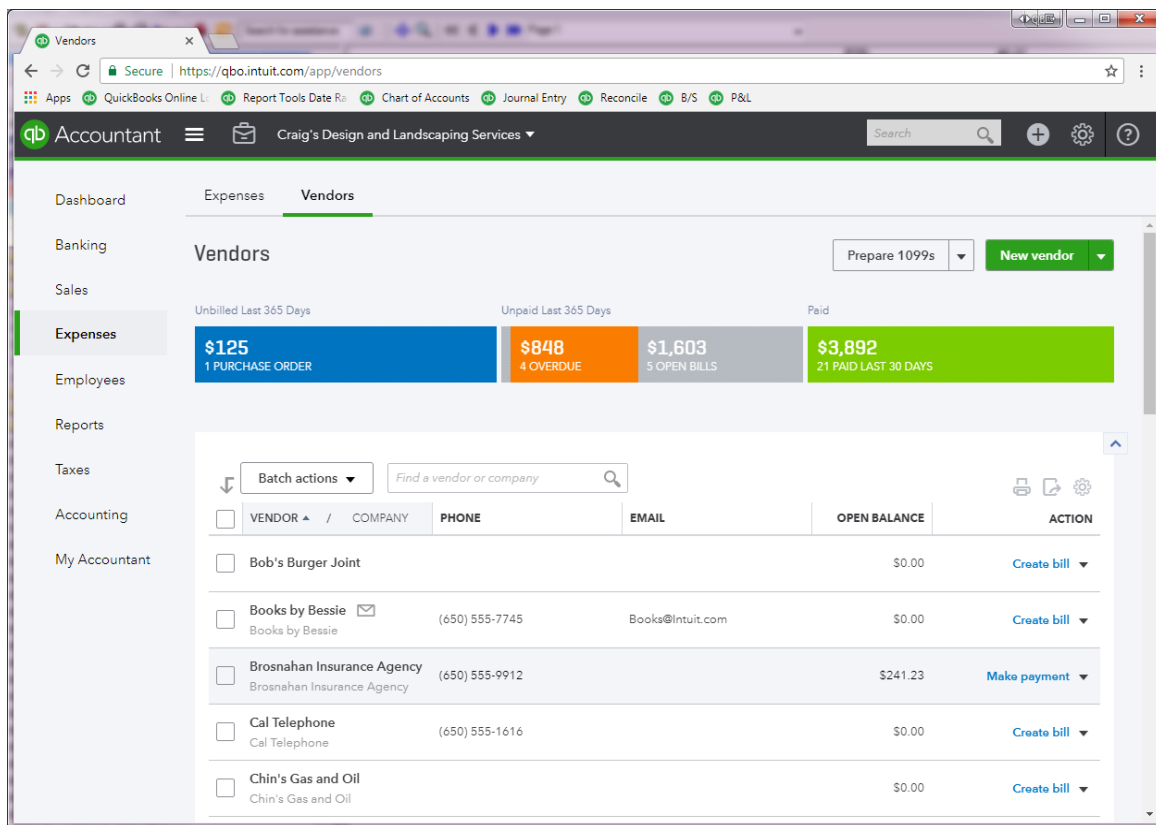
Vendors ×

Secure | https://qbo.intuit.com/app/vendors

Apps QuickBooks Online L Report Tools Date Ra Chart of Accounts Journal Entry Reconcile B/S P&L

Accountant Craig's Design and Landscaping Services

Search

Dashboard
Banking
Sales
Expenses
Employees
Reports
Taxes
Accounting
My Accountant

Expenses Vendors

Vendors

Prepare 1099s New vendor

Unbilled Last 365 Days
$125
1 PURCHASE ORDER

Unpaid Last 365 Days
$848
4 OVERDUE
$1,603
5 OPEN BILLS

Paid
$3,892
21 PAID LAST 30 DAYS

Batch actions Find a vendor or company

| VENDOR / COMPANY | PHONE | EMAIL | OPEN BALANCE | ACTION |
|---|---|---|---|---|
| Bob's Burger Joint | | | \$0.00 | Create bill |
| Books by Bessie<br>Books by Bessie | (650) 555-7745 | Books@Intuit.com | \$0.00 | Create bill |
| Brosnahan Insurance Agency<br>Brosnahan Insurance Agency | (650) 555-9912 | | \$241.23 | Make payment |
| Cal Telephone<br>Cal Telephone | (650) 555-1616 | | \$0.00 | Create bill |
| Chin's Gas and Oil<br>Chin's Gas and Oil | | | \$0.00 | Create bill |